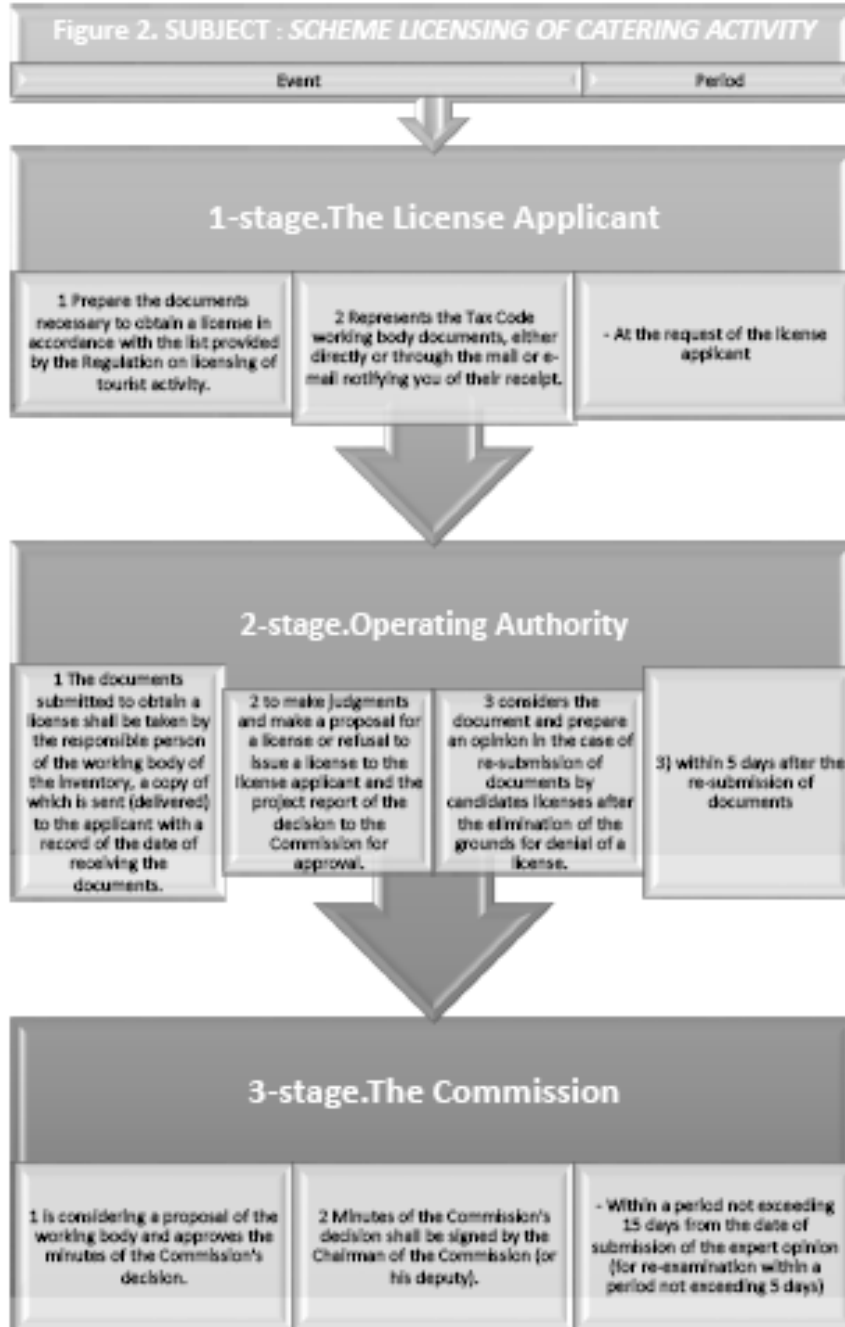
Figure 2. SUBJECT : SCHEME LICENSING OF CATERING ACTIVITY

Event

Period

1-stage.The License Applicant

1 Prepare the documents necessary to obtain a license in accordance with the list provided by the Regulation on licensing of tourist activity.

2 Represents the Tax Code working body documents, either directly or through the mail or e-mail notifying you of their receipt.

- At the request of the license applicant

2-stage.Operating Authority

1 The documents submitted to obtain a license shall be taken by the responsible person of the working body of the inventory, a copy of which is sent (delivered) to the applicant with a record of the date of receiving the documents.

2 to make judgments and make a proposal for a license or refusal to issue a license to the license applicant and the project report of the decision to the Commission for approval.

3 considers the document and prepare an opinion in the case of re-submission of documents by candidates licenses after the elimination of the grounds for denial of a license.

3) within 5 days after the re-submission of documents

3-stage.The Commission

1 is considering a proposal of the working body and approves the minutes of the Commission's decision.

2 Minutes of the Commission's decision shall be signed by the Chairman of the Commission (or his deputy).

- Within a period not exceeding 15 days from the date of submission of the expert opinion (for re-examination within a period not exceeding 5 days)